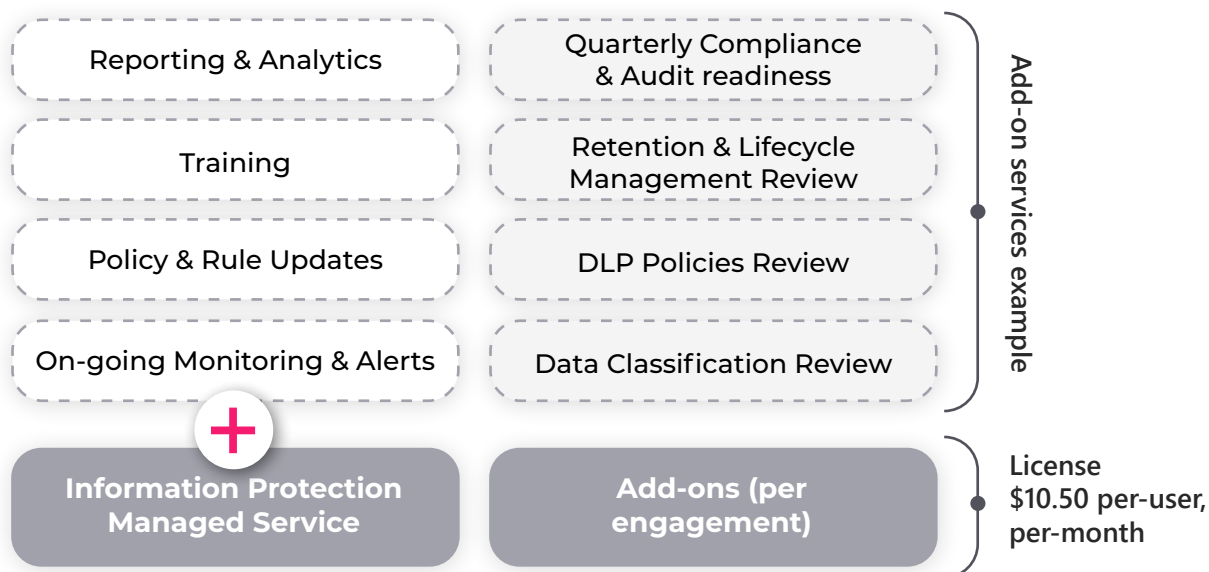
Reporting & Analytics

Quarterly Compliance & Audit readiness

Training

Retention & Lifecycle Management Review

Policy & Rule Updates

DLP Policies Review

On-going Monitoring & Alerts

Data Classification Review

Add-on services example

+

Information Protection Managed Service

Add-ons (per engagement)

License $10.50 per-user, per-month